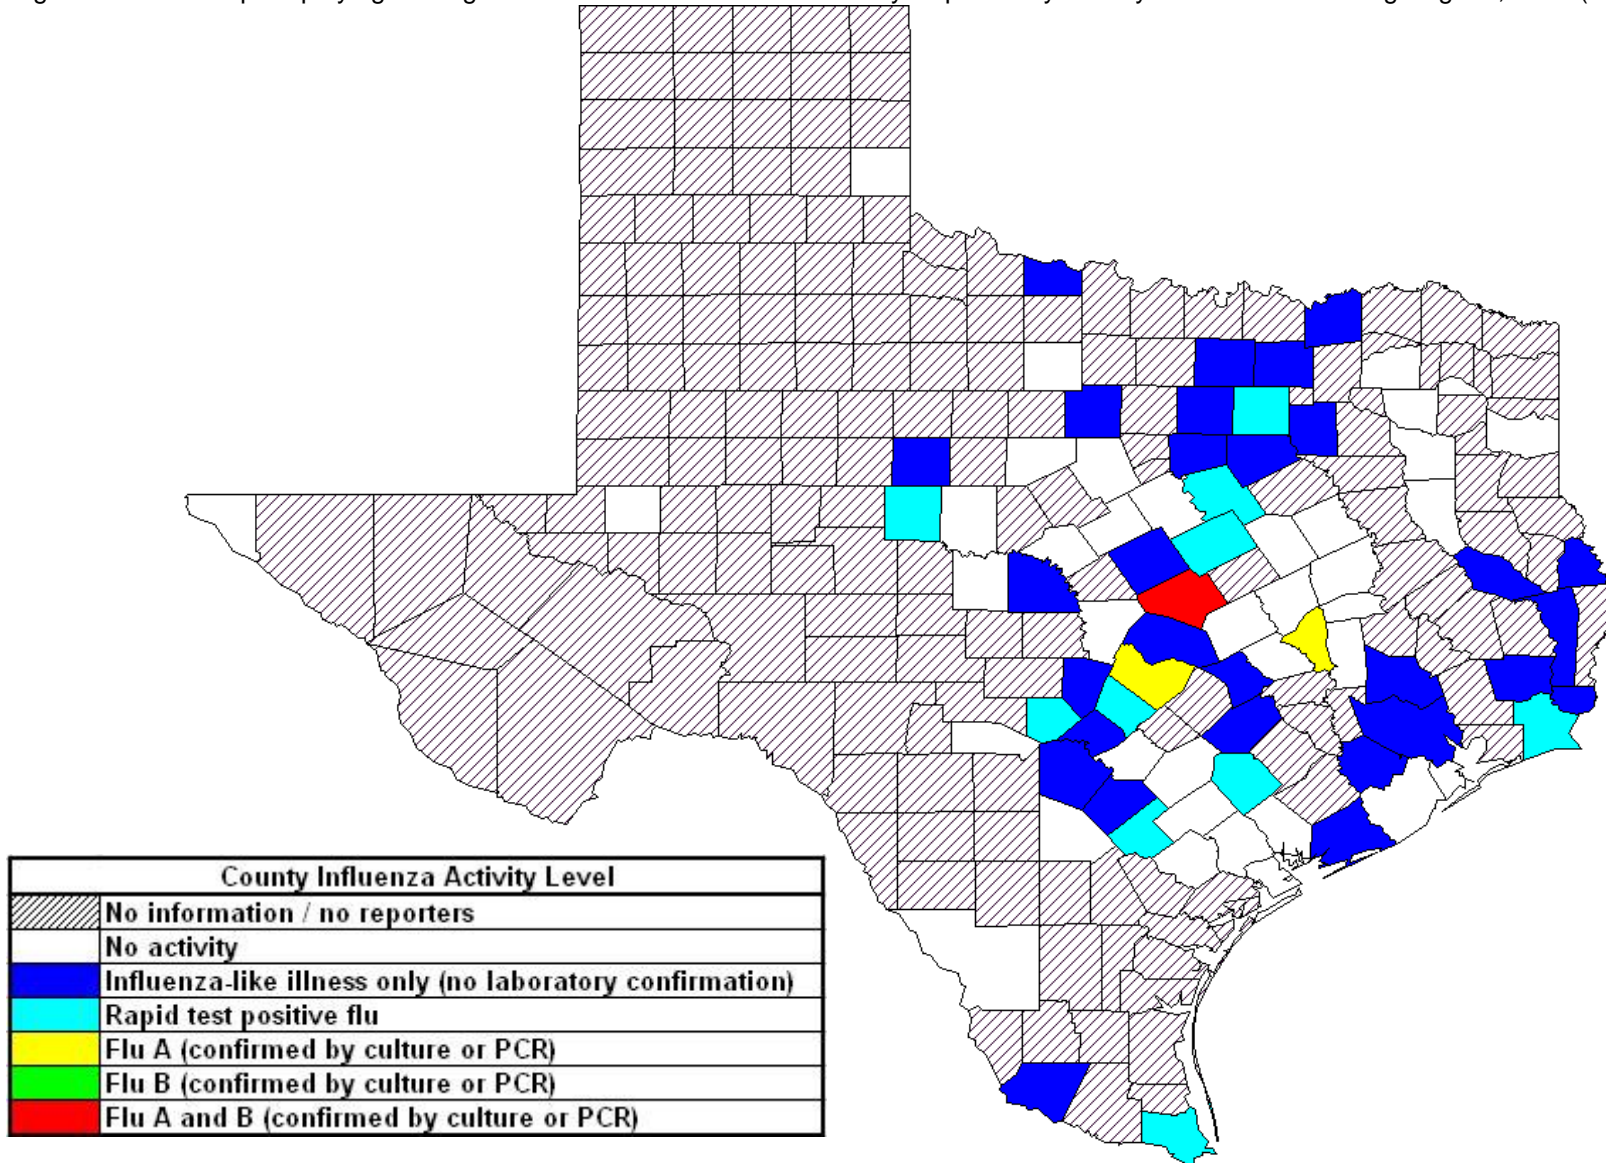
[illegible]

| County Influenza Activity Level |
|---|
| No information / no reporters |
| No activity |
| Influenza-like illness only (no laboratory confirmation) |
| Rapid test positive flu |
| Flu A (confirmed by culture or PCR) |
| Flu B (confirmed by culture or PCR) |
| Flu A and B (confirmed by culture or PCR) |